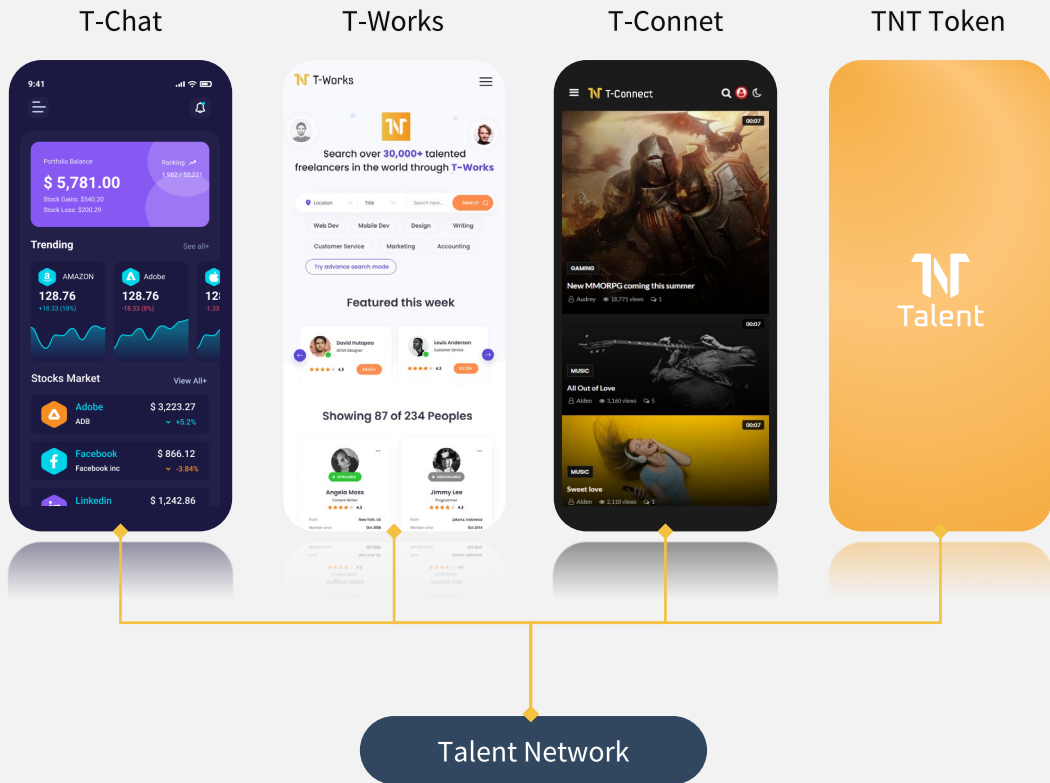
T-Chat

T-Works

T-Connet

TNT Token

9:41

Portfolio Balance

$ 5,781.00

Stock Gains: $540.20

Stock Loss: $200.29

Ranking

1,982 / 82,221

Trending

See all+

AMAZON

128.76

+18.33 (18%)

Adobe

128.76

-18.33 (8%)

Stocks Market

View All+

Adobe

ADB

$ 3,223.27

+5.2%

Facebook

Facebook inc

$ 866.12

-3.84%

Linkedin

$ 1,242.86

T-Works

Search over 30,000+ talented freelancers in the world through T-Works

Location

Title

Search here...

Search

Web Dev

Mobile Dev

Design

Writing

Customer Service

Marketing

Accounting

Try advance search mode

Featured this week

David Hutapea

UI/UX Designer

4.3

Louis Anderson

Customer Service

4.3

Showing 87 of 234 Peoples

AVAILABLE

Angela Moss

Content Writer

4.3

New York, US

Oct 2008

UNAVAILABLE

Jimmy Lee

Programmer

4.3

Jakarta, Indonesia

Oct 2014

T-Connect

00:07

GAMING

New MMORPG coming this summer

Audrey

58,771 views

1

00:07

MUSIC

All Out of Love

Alden

3,160 views

3

00:07

MUSIC

Sweet love

Alden

2,118 views

1

TN

Talent

Talent Network